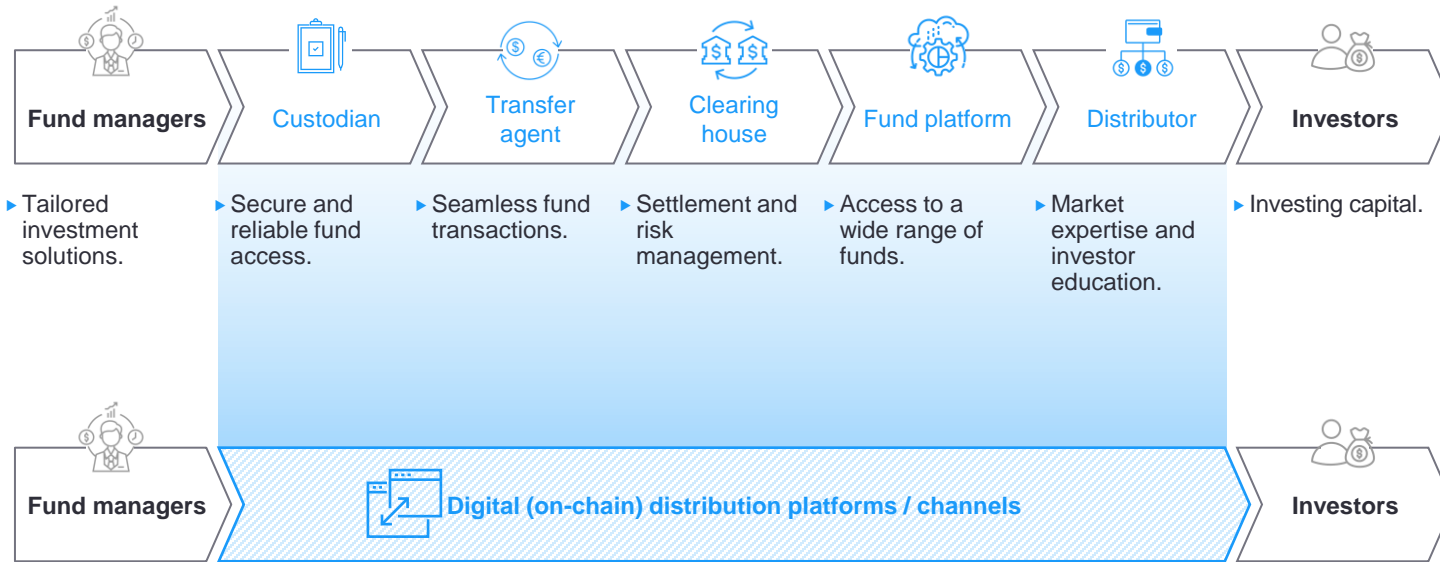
Fund managers

Custodian

Transfer agent

Clearing house

Fund platform

Distributor

Investors

▸ Tailored investment solutions.

▸ Secure and reliable fund access.

▸ Seamless fund transactions.

▸ Settlement and risk management.

▸ Access to a wide range of funds.

▸ Market expertise and investor education.

▸ Investing capital.

Fund managers

Digital (on-chain) distribution platforms / channels

Investors